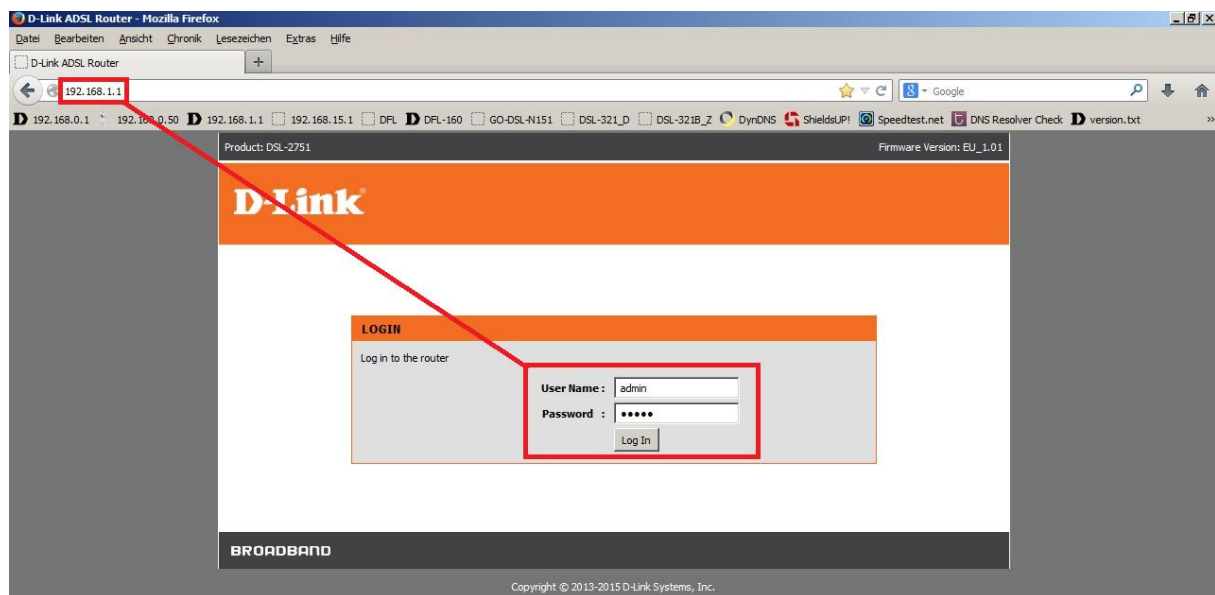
D-Link ADSL Router - Mozilla Firefox

Datei Bearbeiten Ansicht Chronik Lesezeichen Extras Hilfe

D-Link ADSL Router

192.168.1.1

Google

192.168.0.1 192.16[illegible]0.50 192.168.1.1 192.168.15.1 DFL DFL-160 GO-DSL-N151 DSL-321_D DSL-321B_Z DynDNS ShieldsUP! Speedtest.net DNS Resolver Check version.txt

Product: DSL-2751

Firmware Version: EU_1.01

D-Link

LOGIN

Log in to the router

User Name : admin

Password : •••••

Log In

BROADBAND

Copyright © 2013-2015 D-Link Systems, Inc.